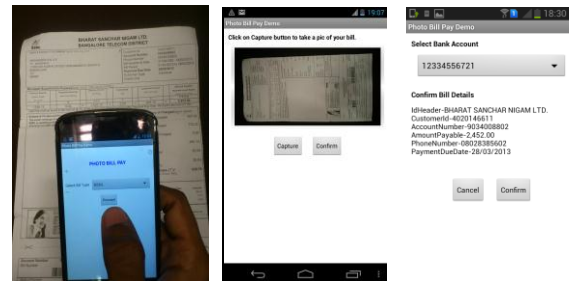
BHARAT SANCHAR NIGAM LTD.
BANGALORE TELECOM DISTRICT

PHOTO BILL PAY
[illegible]

19:07
Photo Bill Pay Demo
Click on Capture button to take a pic of your bill.
Capture
Confirm

18:30
Photo Bill Pay Demo
Select Bank Account
12334556721

Confirm Bill Details
IdHeader-BHARAT SANCHAR NIGAM LTD.
CustomerId-4020146611
AccountNumber-9034008802
AmountPayable-2,452.00
PhoneNumber-08028385602
PaymentDueDate-28/03/2013

Cancel
Confirm